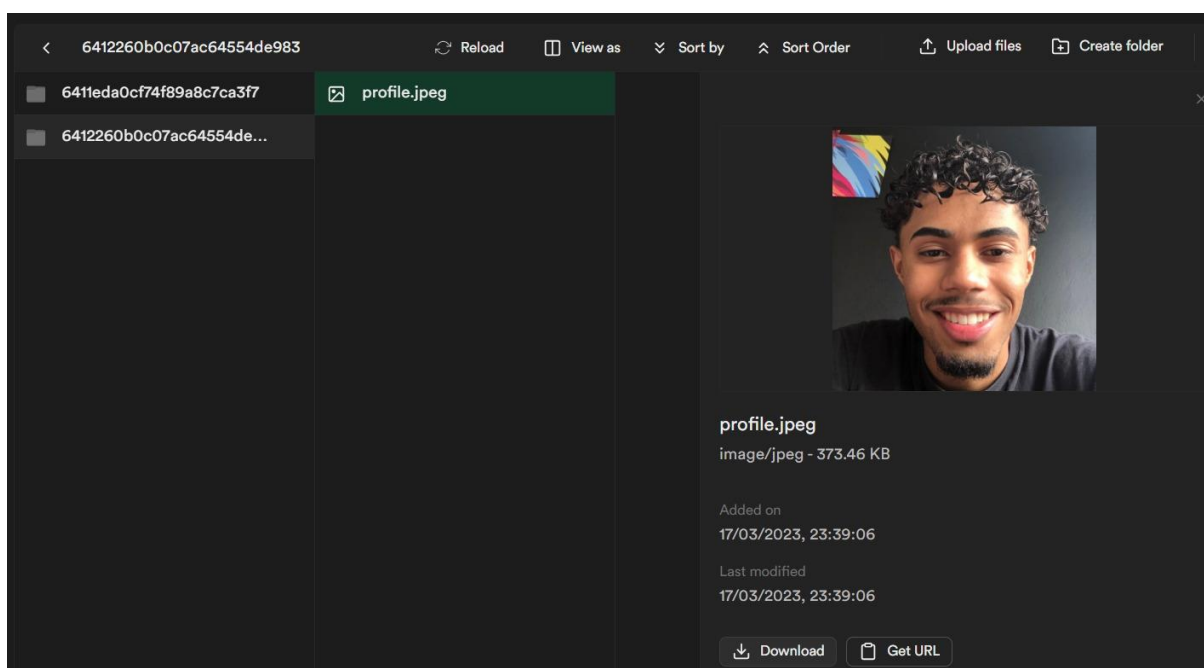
6412260b0c07ac64554de983

Reload

View as

Sort by

Sort Order

Upload files

Create folder

6411eda0cf74f89a8c7ca3f7

6412260b0c07ac64554de...

profile.jpeg

profile.jpeg

image/jpeg - 373.46 KB

Added on

17/03/2023, 23:39:06

Last modified

17/03/2023, 23:39:06

Download

Get URL